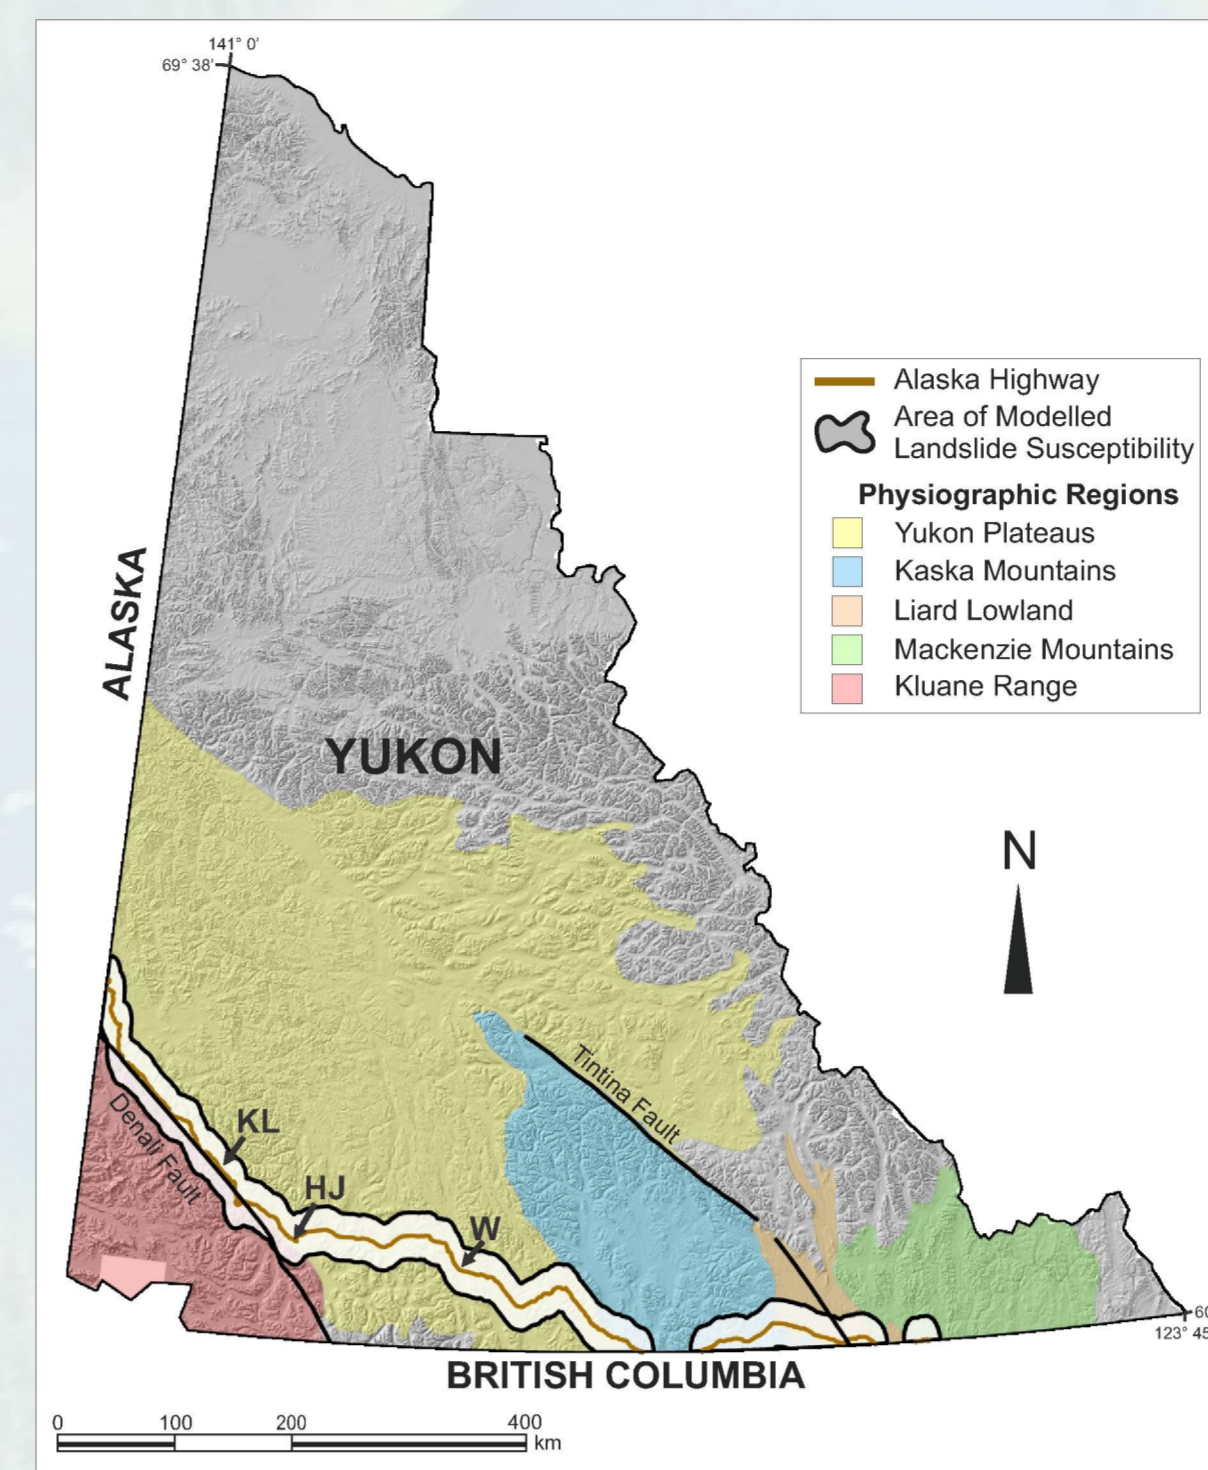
141° 0'
69° 38'

Alaska Highway
Area of Modelled Landslide Susceptibility
Physiographic Regions
Yukon Plateaus
Kaska Mountains
Liard Lowland
Mackenzie Mountains
Kluane Range

ALASKA

YUKON

N

Tintina Fault

Denali Fault

KL

HJ

W

60
123° 45

BRITISH COLUMBIA

0 100 200 400 km